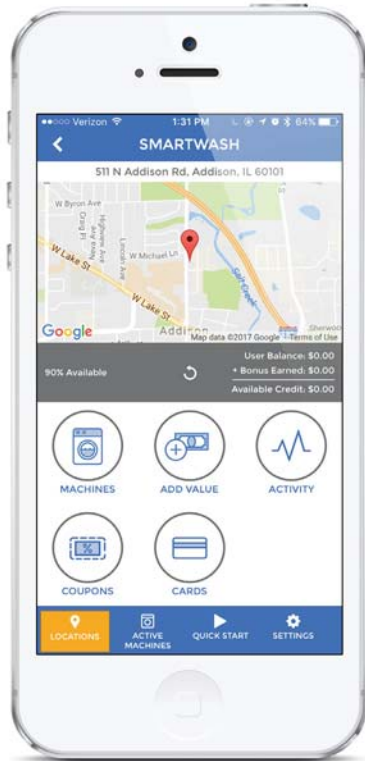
●●○○○ Verizon 1:31 PM 64%

SMARTWASH

511 N Addison Rd, Addison, IL 60101

W Byron Ave
Craig Pl
Highview Ave
Ida Ave
Lincoln Ave
W Michael Ln
W Lake St
W Lake St
Salt Creek
Addison
Sherwoo

Google
Map data ©2017 Google Terms of Use

90% Available

User Balance: $0.00
+ Bonus Earned: $0.00
Available Credit: $0.00

MACHINES
ADD VALUE
ACTIVITY
COUPONS
CARDS

LOCATIONS
ACTIVE MACHINES
QUICK START
SETTINGS